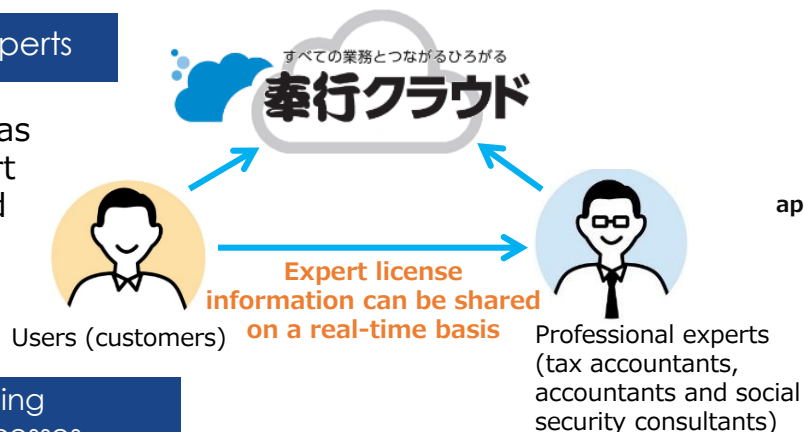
perts

as
rt
d

すべての業務とつながるひろがる
奉行クラウド

ap

Expert license information can be shared on a real-time basis

Users (customers)

Professional experts (tax accountants, accountants and social security consultants)

ing
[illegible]